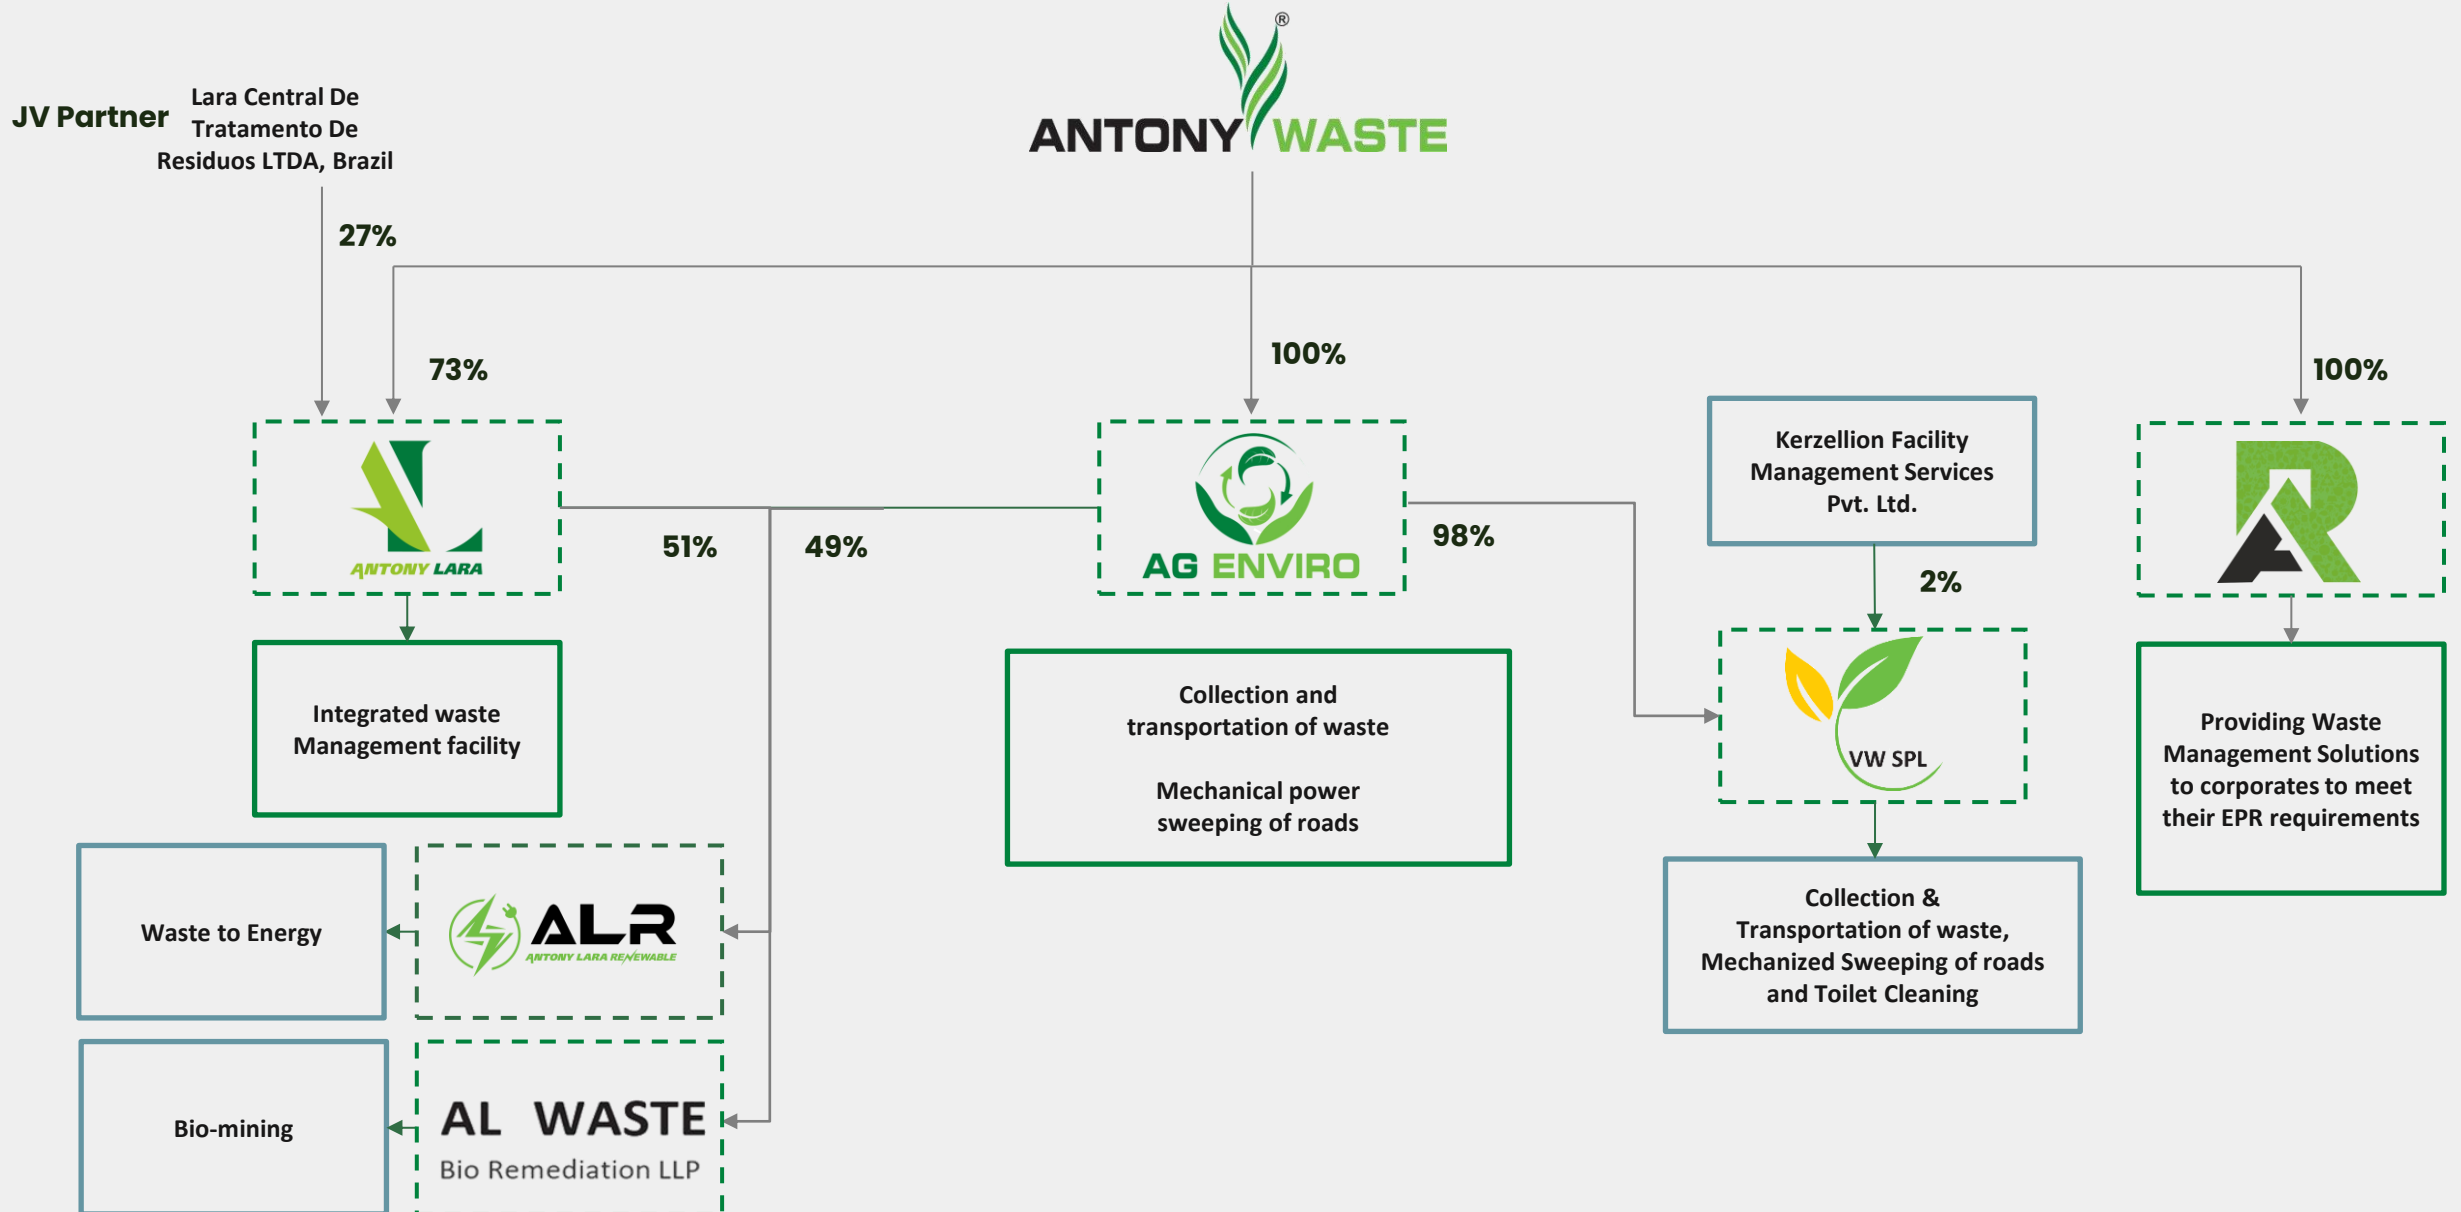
ANTONY WASTE ®

JV Partner

Lara Central De Tratamento De Residuos LTDA, Brazil

27%

73%

100%

100%

ANTONY LARA

51%

49%

AG ENVIRO

98%

Kerzellion Facility Management Services Pvt. Ltd.

2%

VW SPL

Integrated waste Management facility

Collection and transportation of waste

Mechanical power sweeping of roads

Providing Waste Management Solutions to corporates to meet their EPR requirements

Waste to Energy

ALR
ANTONY LARA RENEWABLE

Collection & Transportation of waste, Mechanized Sweeping of roads and Toilet Cleaning

Bio-mining

AL WASTE
Bio Remediation LLP